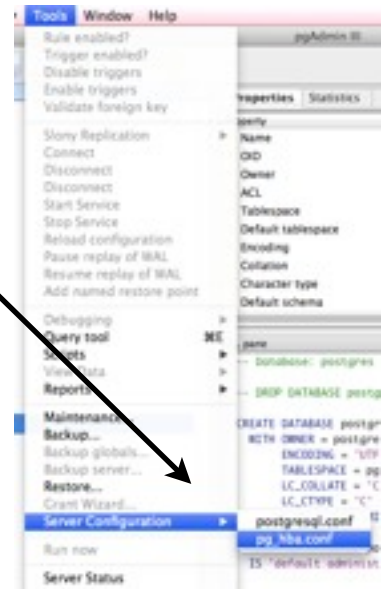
Tools Window Help

pgAdmin III

Rule enabled?
Trigger enabled?
Disable triggers
Enable triggers
Validate foreign key

Slony Replication
Connect
Disconnect
Disconnect
Start Service
Stop Service
Reload configuration
Pause replay of WAL
Resume replay of WAL
Add named restore point

Debugging
Query tool ⌘E
Scripts
View Data
Reports

Maintenance...
Backup...
Backup globals...
Backup server...
Restore...
Grant Wizard...
Server Configuration

Run now

Server Status

postgresql.conf
pg_hba.conf

Properties Statistics
Property
Name
OID
Owner
ACL
Tablespace
Default tablespace
Encoding
Collation
Character type
Default schema

pane
-- Database: postgres

-- DROP DATABASE postg

CREATE DATABASE postgr
WITH OWNER = postgre
ENCODING = 'UTF
TABLESPACE = pg
LC_COLLATE = 'C
LC_CTYPE = 'C'

IS 'default administ